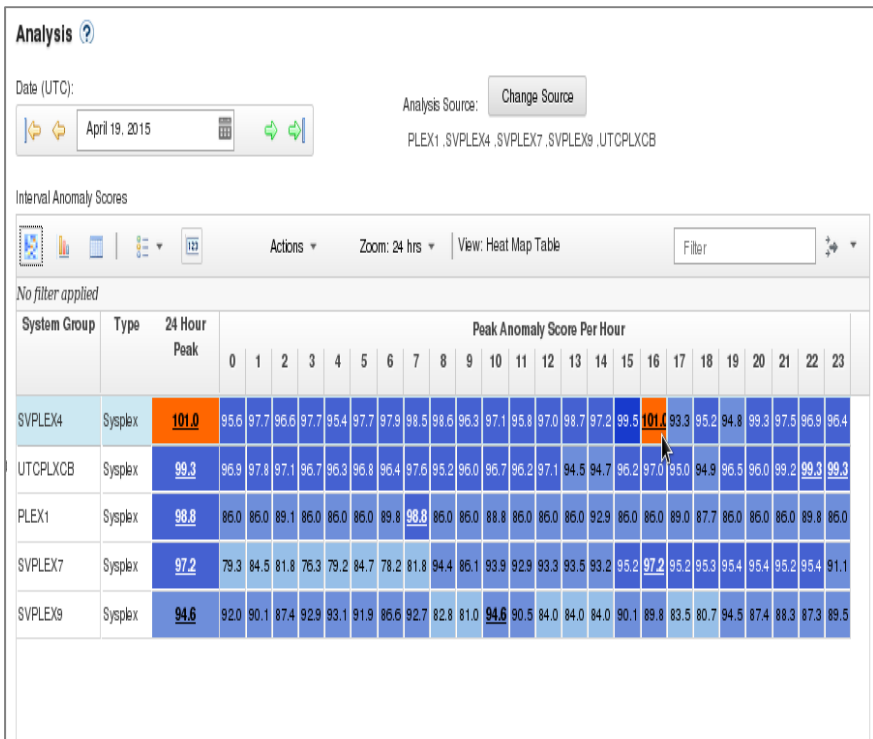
Analysis ?

Date (UTC):

April 19, 2015

Analysis Source:

Change Source

PLEX1 ,SVPLEX4 ,SVPLEX7 ,SVPLEX9 ,UTCPLXCB

Interval Anomaly Scores

Actions ▾ Zoom: 24 hrs ▾ View: Heat Map Table Filter

No filter applied

| System Group | Type | 24 Hour Peak | 0 | 1 | 2 | 3 | 4 | 5 | 6 | 7 | 8 | 9 | 10 | 11 | 12 | 13 | 14 | 15 | 16 | 17 | 18 | 19 | 20 | 21 | 22 | 23 |
|---|---|---|---|---|---|---|---|---|---|---|---|---|---|---|---|---|---|---|---|---|---|---|---|---|---|---|
| SVPLEX4 | Sysplex | 101.0 | 95.6 | 97.7 | 96.6 | 97.7 | 95.4 | 97.7 | 97.9 | 98.5 | 98.6 | 96.3 | 97.1 | 95.8 | 97.0 | 98.7 | 97.2 | 99.5 | 101.0 | 93.3 | 95.2 | 94.8 | 99.3 | 97.5 | 96.9 | 96.4 |
| UTCPLXCB | Sysplex | 99.3 | 96.9 | 97.8 | 97.1 | 96.7 | 96.3 | 96.8 | 96.4 | 97.6 | 95.2 | 96.0 | 96.7 | 96.2 | 97.1 | 94.5 | 94.7 | 96.2 | 97.0 | 95.0 | 94.9 | 96.5 | 96.0 | 99.2 | 99.3 | 99.3 |
| PLEX1 | Sysplex | 98.8 | 86.0 | 86.0 | 89.1 | 86.0 | 86.0 | 86.0 | 89.8 | 98.8 | 86.0 | 86.0 | 88.8 | 86.0 | 86.0 | 86.0 | 92.9 | 86.0 | 86.0 | 89.0 | 87.7 | 86.0 | 86.0 | 86.0 | 89.8 | 86.0 |
| SVPLEX7 | Sysplex | 97.2 | 79.3 | 84.5 | 81.8 | 76.3 | 79.2 | 84.7 | 78.2 | 81.8 | 94.4 | 86.1 | 93.9 | 92.9 | 93.3 | 93.5 | 93.2 | 95.2 | 97.2 | 95.2 | 95.3 | 95.4 | 95.4 | 95.2 | 95.4 | 91.1 |
| SVPLEX9 | Sysplex | 94.6 | 92.0 | 90.1 | 87.4 | 92.9 | 93.1 | 91.9 | 86.6 | 92.7 | 82.8 | 81.0 | 94.6 | 90.5 | 84.0 | 84.0 | 84.0 | 90.1 | 89.8 | 83.5 | 80.7 | 94.5 | 87.4 | 88.3 | 87.3 | 89.5 |